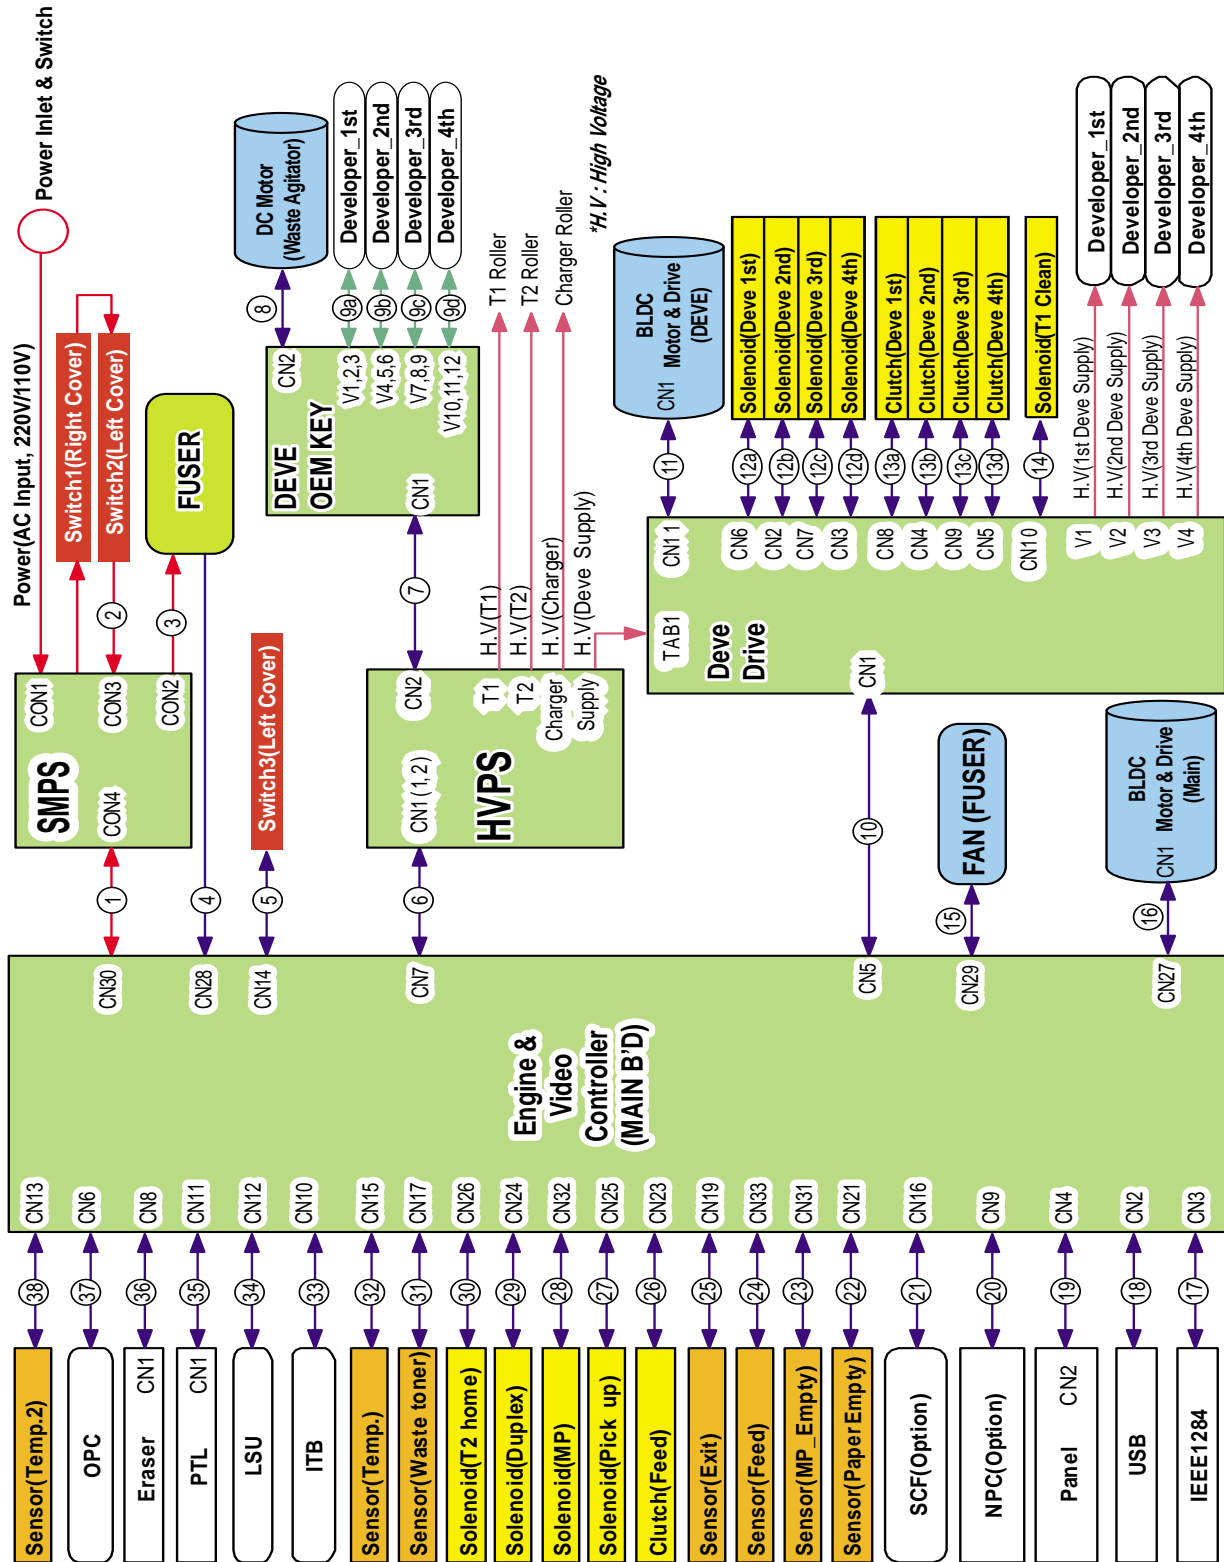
Power Inlet & Switch

Power(AC Input, 220V/110V)

Switch1(Right Cover)
Switch2(Left Cover)

FUSER

SMPS
CON1
CON3
CON2
CON4

Switch3(Left Cover)

DC Motor
(Waste Agitator)

Developer_1st
Developer_2nd
Developer_3rd
Developer_4th

DEVE
OEM KEY
CN2
V1,2,3
V4,5,6
V7,8,9
V10,11,12
CN1

8
9a
9b
9c
9d

T1 Roller
T2 Roller
Charger Roller

*H.V : High Voltage

HVPS
CN2
CN1(1,2)
T1
T2
Charger
Supply
H.V(T1)
H.V(T2)
H.V(Charger)
H.V(Deve Supply)

BLDC
Motor & Drive
(DEVE)
CN1

Solenoid(Deve 1st)
Solenoid(Deve 2nd)
Solenoid(Deve 3rd)
Solenoid(Deve 4th)
Clutch(Deve 1st)
Clutch(Deve 2nd)
Clutch(Deve 3rd)
Clutch(Deve 4th)
Solenoid(T1 Clean)

Developer_1st
Developer_2nd
Developer_3rd
Developer_4th

H.V(1st Deve Supply)
H.V(2nd Deve Supply)
H.V(3rd Deve Supply)
H.V(4th Deve Supply)

11
12a
12b
12c
12d
13a
13b
13c
13d
14

Deve
Drive
TAB1
CN11
CN6
CN2
CN7
CN3
CN8
CN4
CN9
CN5
CN10
V1
V2
V3
V4
CN1

FAN (FUSER)

BLDC
Motor & Drive
(Main)
CN1

1
2
3
4
5
6
7
10
15
16

CN30
CN28
CN14
CN7
CN5
CN29
CN27

Engine &
Video
Controller
(MAIN B'D)

CN13
CN6
CN8
CN11
CN12
CN10
CN15
CN17
CN26
CN24
CN32
CN25
CN23
CN19
CN33
CN31
CN21
CN16
CN9
CN4
CN2
CN3

38
37
36
35
34
33
32
31
30
29
28
27
26
25
24
23
22
21
20
19
18
17

Sensor(Temp.2)
OPC
Eraser CN1
PTL CN1
LSU
ITB
Sensor(Temp.)
Sensor(Waste toner)
Solenoid(T2 home)
Solenoid(Duplex)
Solenoid(MP)
Solenoid(Pick up)
Clutch(Feed)
Sensor(Exit)
Sensor(Feed)
Sensor(MP_Empty)
Sensor(Paper Empty)
SCF(Option)
NPC(Option)
Panel CN2
USB
IEEE1284